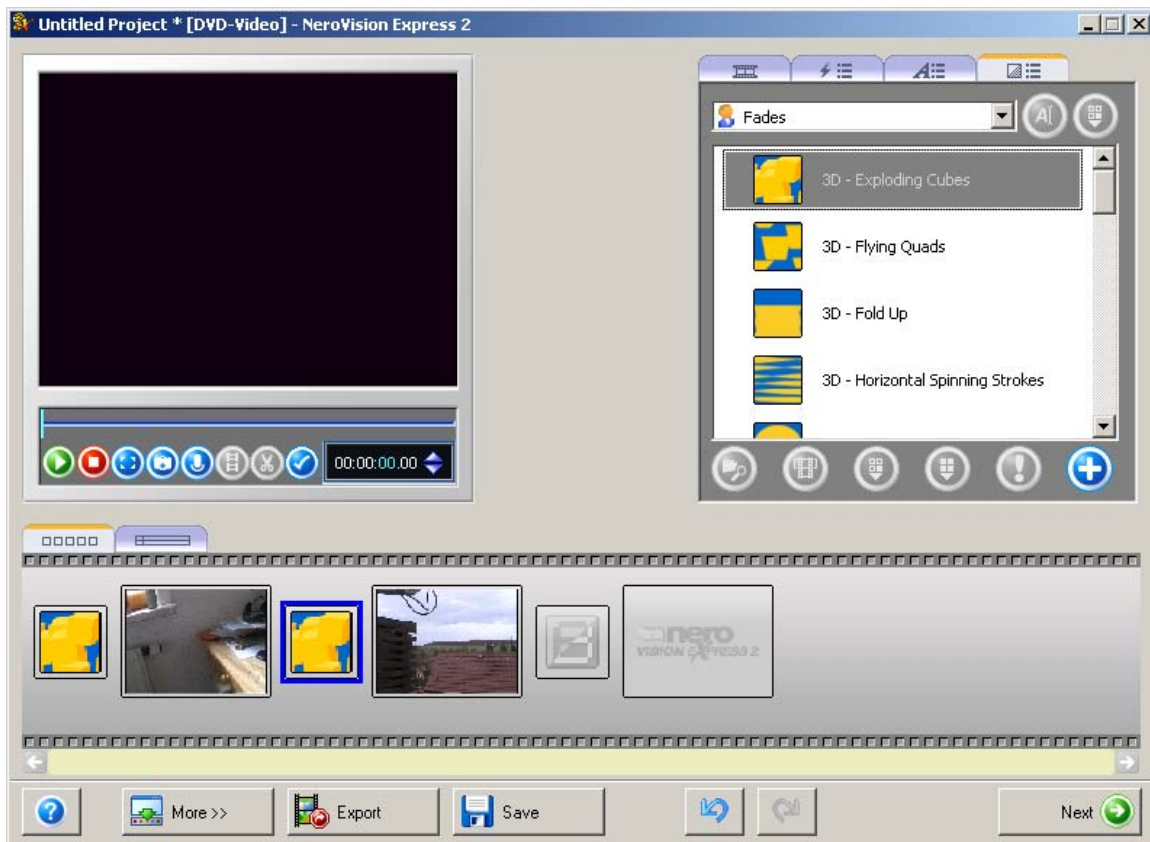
Untitled Project * [DVD-Video] - NeroVision Express 2

00:00:00.00

Fades

3D - Exploding Cubes

3D - Flying Quads

3D - Fold Up

3D - Horizontal Spinning Strokes

nero VISION EXPRESS 2

More >>

Export

Save

Next